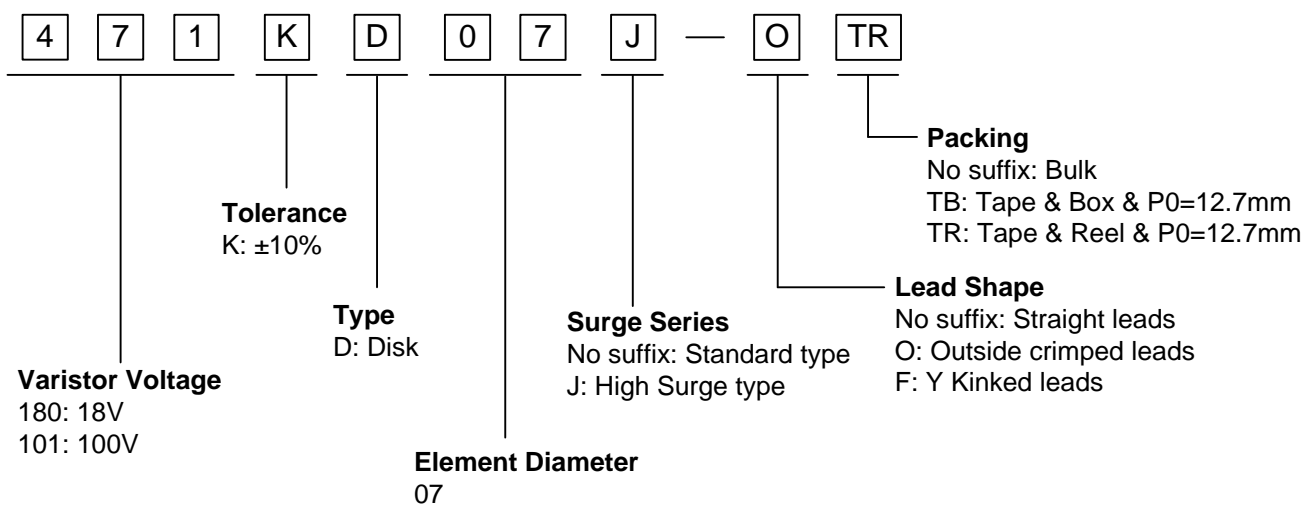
4 7 1 K D 0 7 J — O TR

Packing
No suffix: Bulk
TB: Tape & Box & P0=12.7mm
TR: Tape & Reel & P0=12.7mm

Tolerance
K: ±10%

Lead Shape
No suffix: Straight leads
O: Outside crimped leads
F: Y Kinked leads

Type
D: Disk

Surge Series
No suffix: Standard type
J: High Surge type

Varistor Voltage
180: 18V
101: 100V

Element Diameter
07